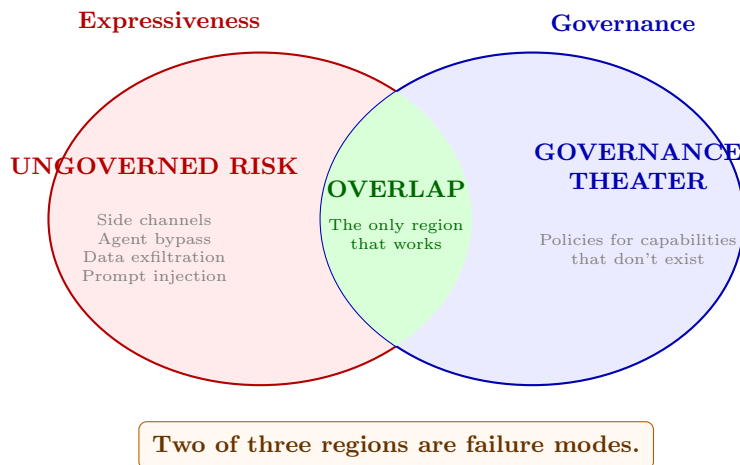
Expressiveness

Governance

UNGOVERNED RISK

Side channels
Agent bypass
Data exfiltration
Prompt injection

OVERLAP

The only region that works

GOVERNANCE THEATER

Policies for capabilities that don't exist

Two of three regions are failure modes.